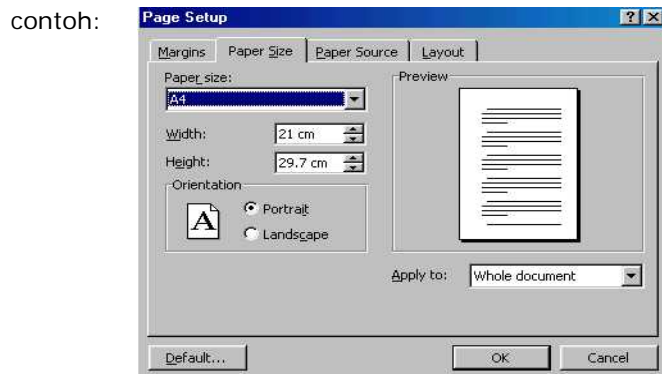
contoh:

Page Setup

?

X

Margins

Paper Size

Paper Source

Layout

Paper size:

A4

Width:

21 cm

Height:

29.7 cm

Orientation

A

Portrait

Landscape

Preview

Apply to:

Whole document

Default...

OK

Cancel